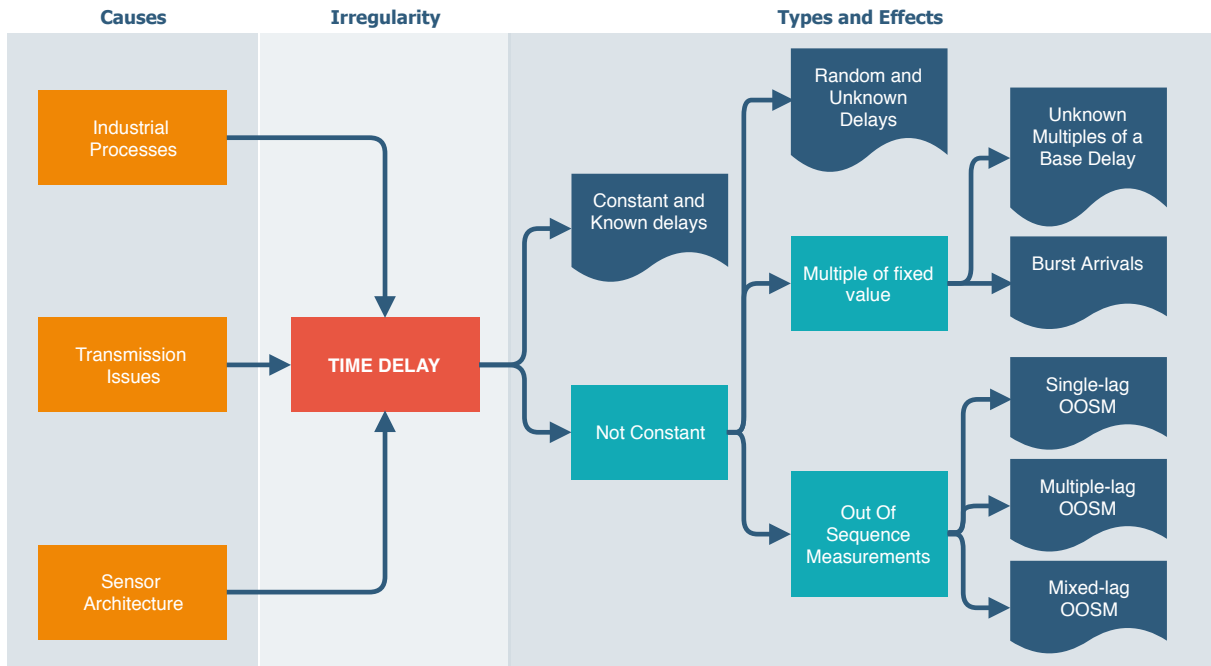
Causes

Irregularity

Types and Effects

Industrial Processes

Transmission Issues

Sensor Architecture

TIME DELAY

Constant and Known delays

Not Constant

Random and Unknown Delays

Multiple of fixed value

Out Of Sequence Measurements

Unknown Multiples of a Base Delay

Burst Arrivals

Single-lag OOSM

Multiple-lag OOSM

Mixed-lag OOSM